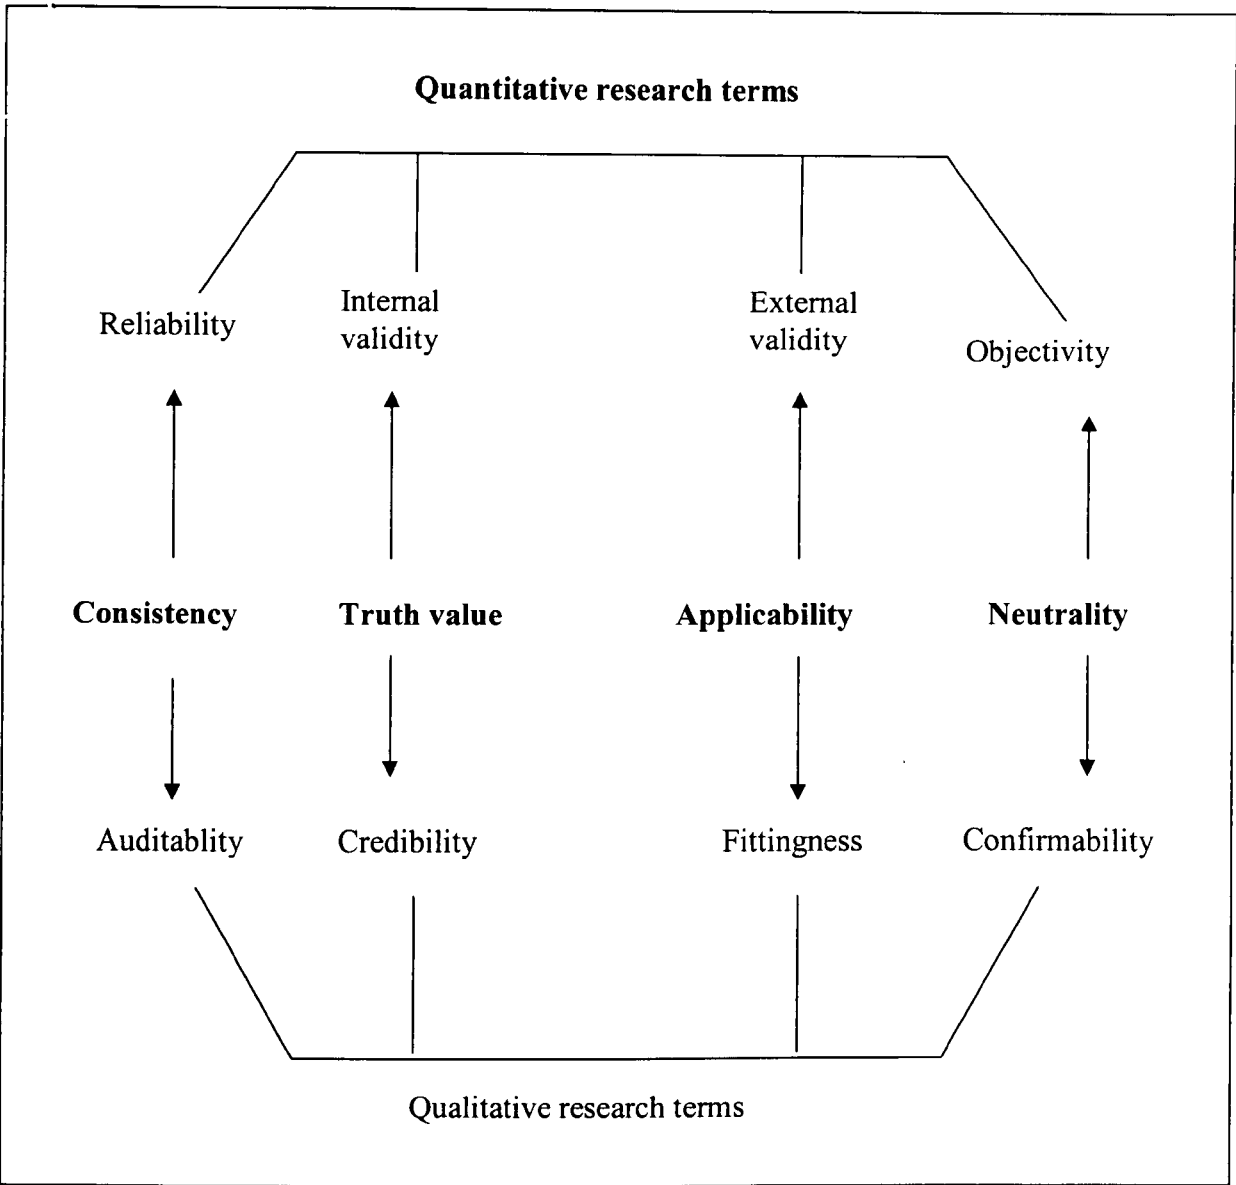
Quantitative research terms

Reliability

Internal validity

External validity

Objectivity

Consistency

Truth value

Applicability

Neutrality

Auditablity

Credibility

Fittingness

Confirmability

Qualitative research terms